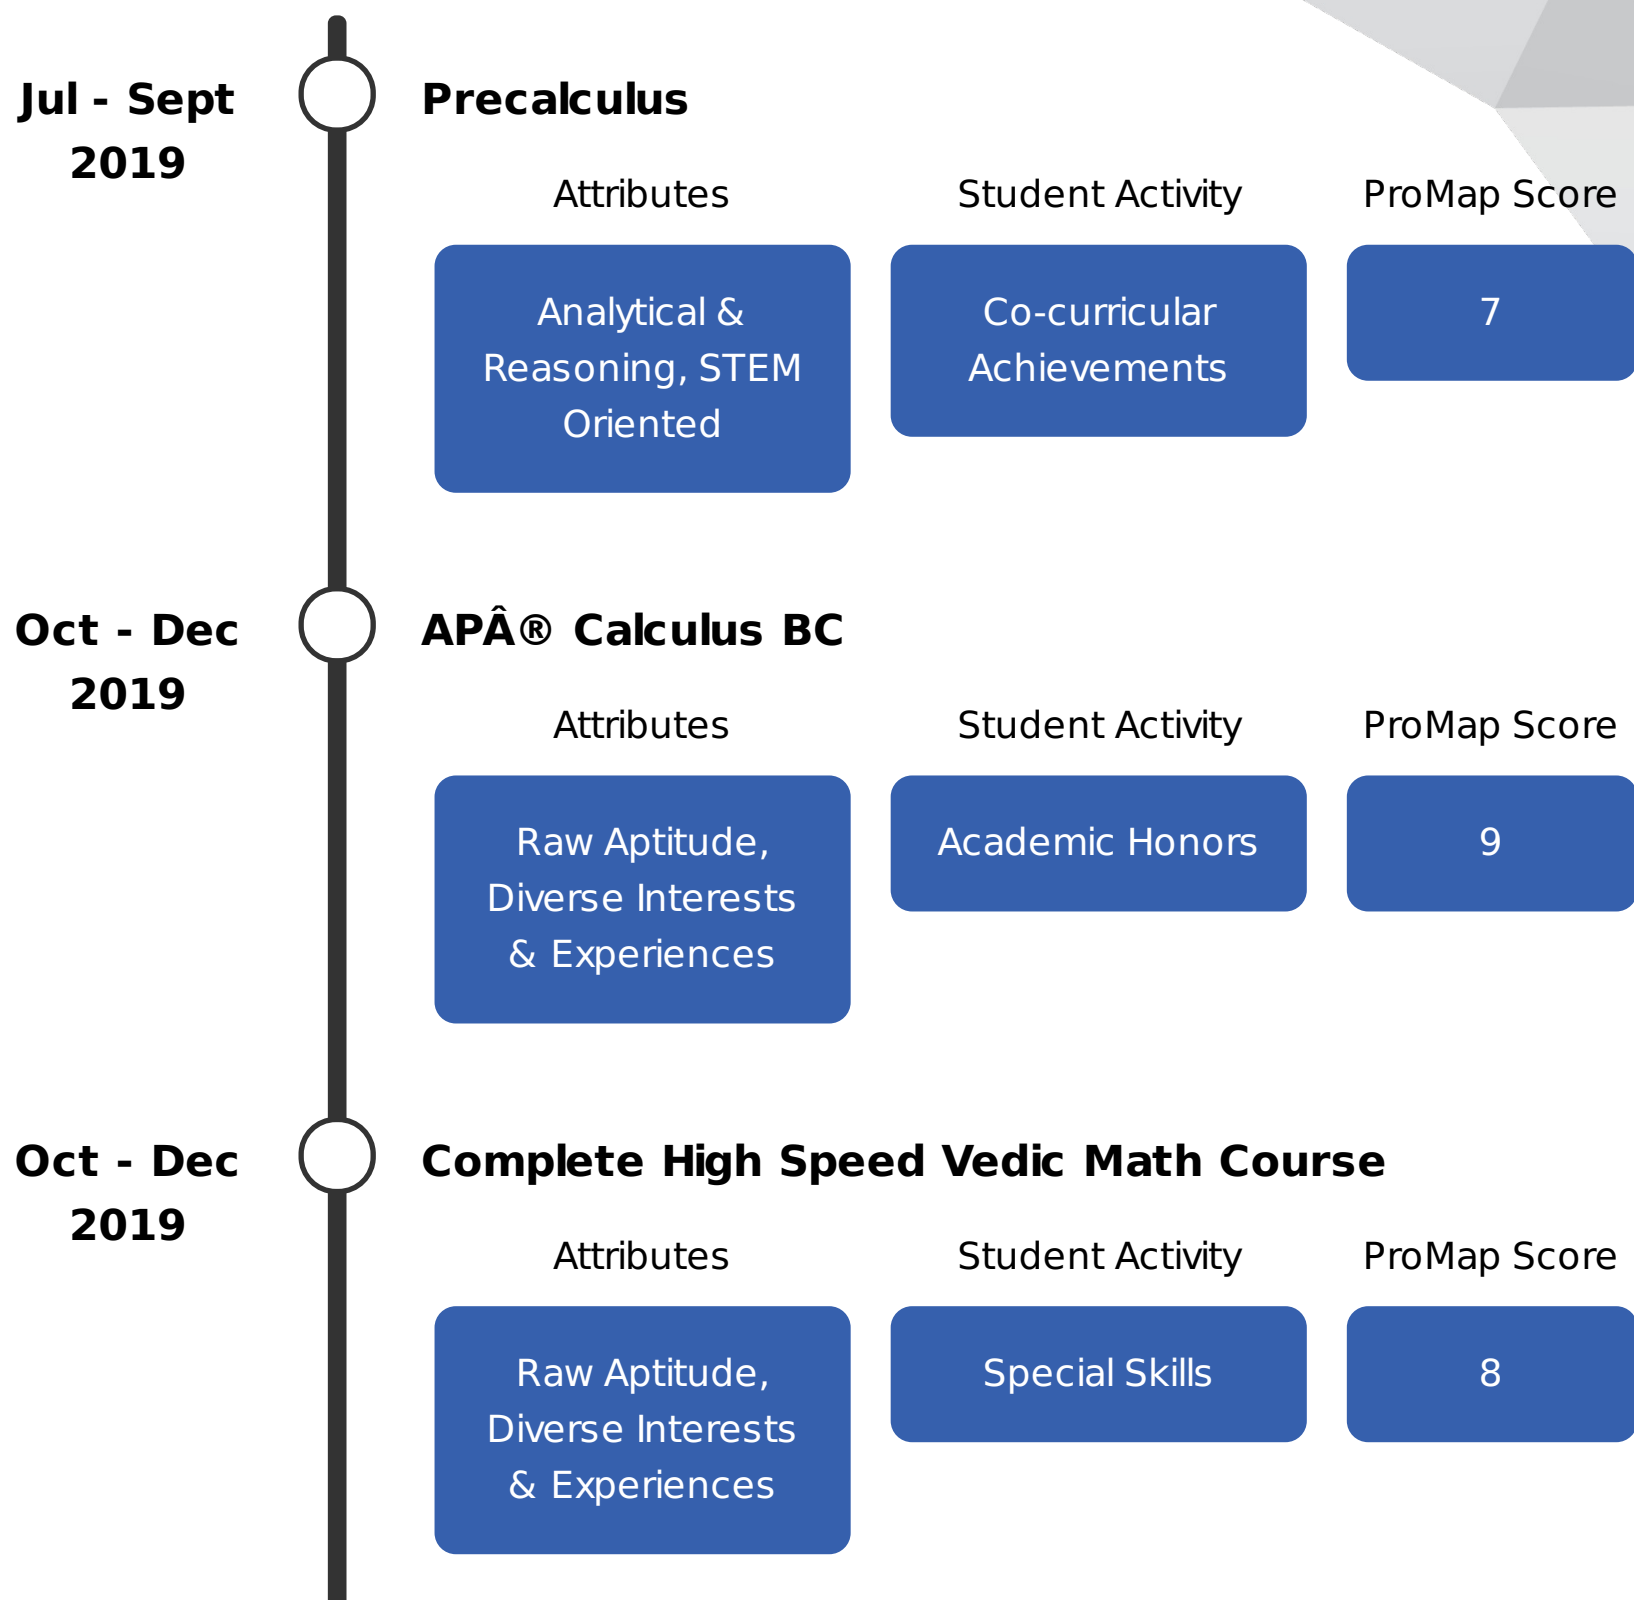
Jul - Sept 2019

Precalculus

Attributes

Student Activity

ProMap Score

Analytical & Reasoning, STEM Oriented

Co-curricular Achievements

7

Oct - Dec 2019

APÂ® Calculus BC

Attributes

Student Activity

ProMap Score

Raw Aptitude, Diverse Interests & Experiences

Academic Honors

9

Oct - Dec 2019

Complete High Speed Vedic Math Course

Attributes

Student Activity

ProMap Score

Raw Aptitude, Diverse Interests & Experiences

Special Skills

8